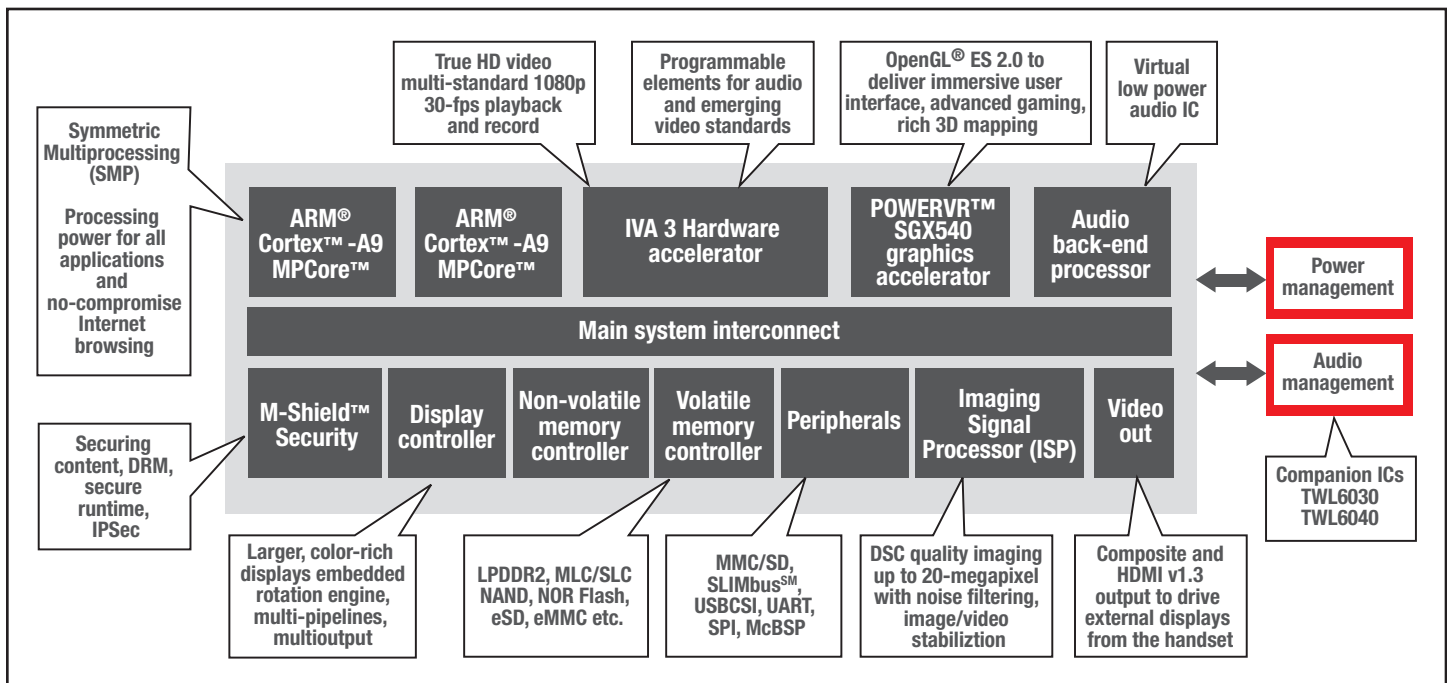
Symmetric Multiprocessing (SMP)

Processing power for all applications and no-compromise Internet browsing

True HD video multi-standard 1080p 30-fps playback and record

Programmable elements for audio and emerging video standards

OpenGL® ES 2.0 to deliver immersive user interface, advanced gaming, rich 3D mapping

Virtual low power audio IC

ARM® Cortex™ -A9 MPCore™

ARM® Cortex™ -A9 MPCore™

IVA 3 Hardware accelerator

POWERVR™ SGX540 graphics accelerator

Audio back-end processor

Power management

Main system interconnect

Audio management

M-Shield™ Security

Display controller

Non-volatile memory controller

Volatile memory controller

Peripherals

Imaging Signal Processor (ISP)

Video out

Securing content, DRM, secure runtime, IPSec

Companion ICs TWL6030 TWL6040

Larger, color-rich displays embedded rotation engine, multi-pipelines, multioutput

LPDDR2, MLC/SLC NAND, NOR Flash, eSD, eMMC etc.

MMC/SD, SLIMbus$^{SM}$, USBCSI, UART, SPI, McBSP

DSC quality imaging up to 20-megapixel with noise filtering, image/video stabiliztion

Composite and HDMI v1.3 output to drive external displays from the handset